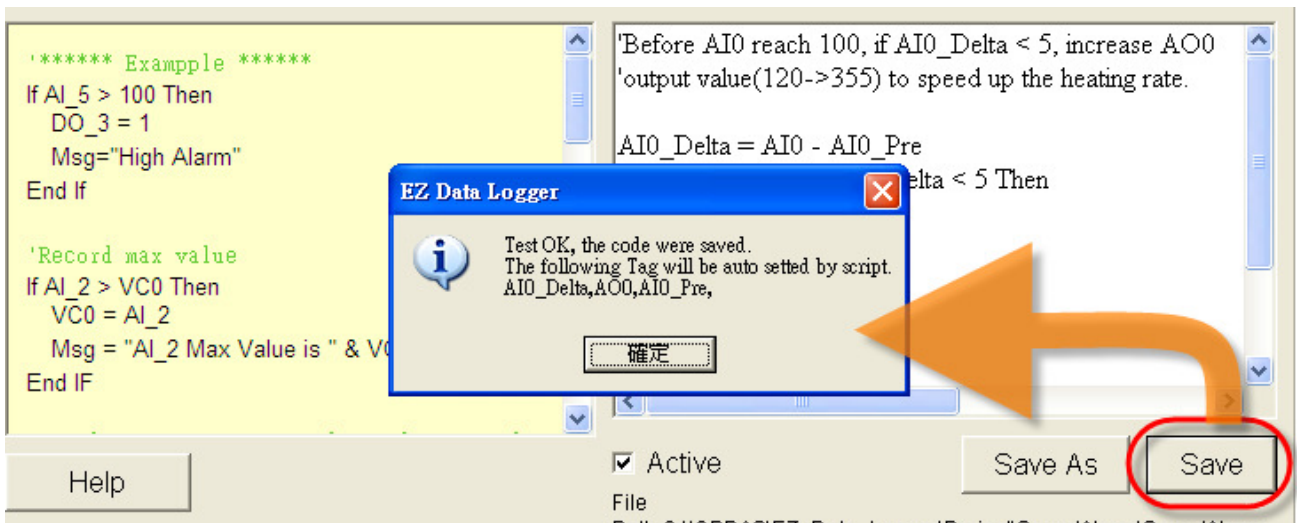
'****** Exampple ******
If AI_5 > 100 Then
DO_3 = 1
Msg="High Alarm"
End If

'Record max value
If AI_2 > VC0 Then
VC0 = AI_2
Msg = "AI_2 Max Value is " & V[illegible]
End IF

'Before AI0 reach 100, if AI0_Delta < 5, increase AO0
'output value(120->355) to speed up the heating rate.

AI0_Delta = AI0 - AI0_Pre
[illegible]elta < 5 Then

EZ Data Logger

Test OK, the code were saved.
The following Tag will be auto setted by script.
AI0_Delta,AO0,AI0_Pre,

確定

Help

Active

Save As

Save

File
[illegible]